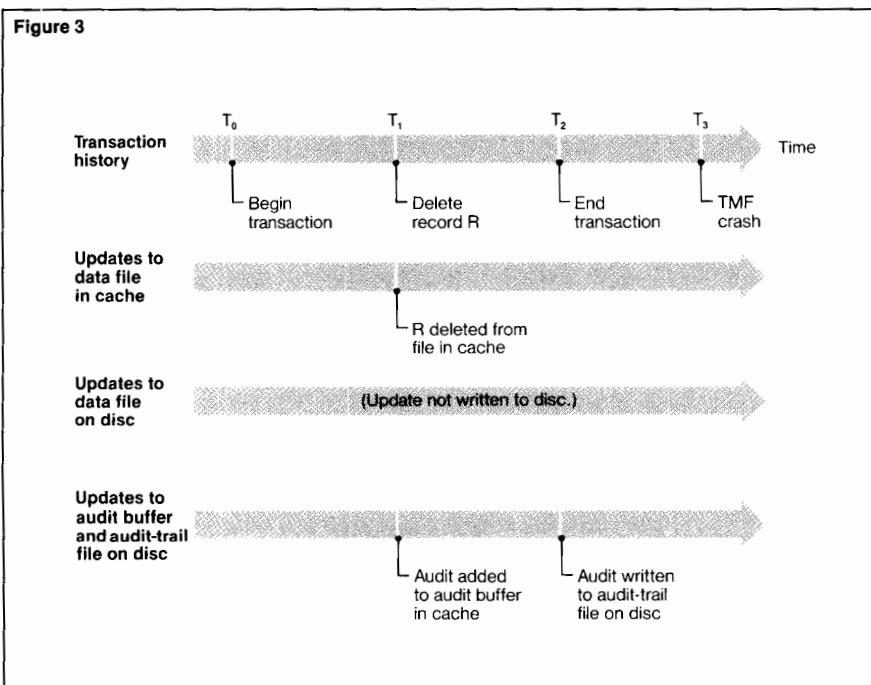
Figure 3

Transaction history

$T_0$ $T_1$ $T_2$ $T_3$

Time

Begin transaction

Delete record R

End transaction

TMF crash

Updates to data file in cache

R deleted from file in cache

Updates to data file on disc

(Update not written to disc.)

Updates to audit buffer and audit-trail file on disc

Audit added to audit buffer in cache

Audit written to audit-trail file on disc